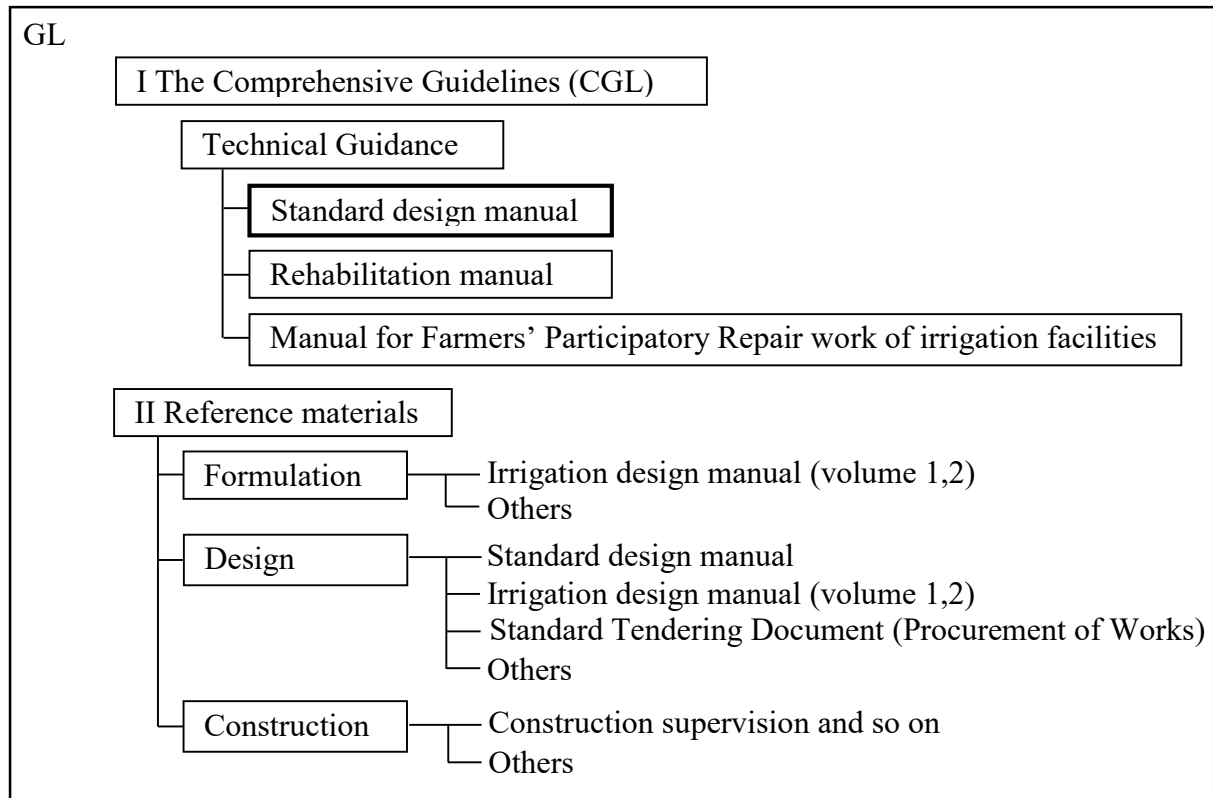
GL

I The Comprehensive Guidelines (CGL)

Technical Guidance

Standard design manual

Rehabilitation manual

Manual for Farmers’ Participatory Repair work of irrigation facilities

II Reference materials

Formulation

Irrigation design manual (volume 1,2)

Others

Design

Standard design manual

Irrigation design manual (volume 1,2)

Standard Tendering Document (Procurement of Works)

Others

Construction

Construction supervision and so on

Others